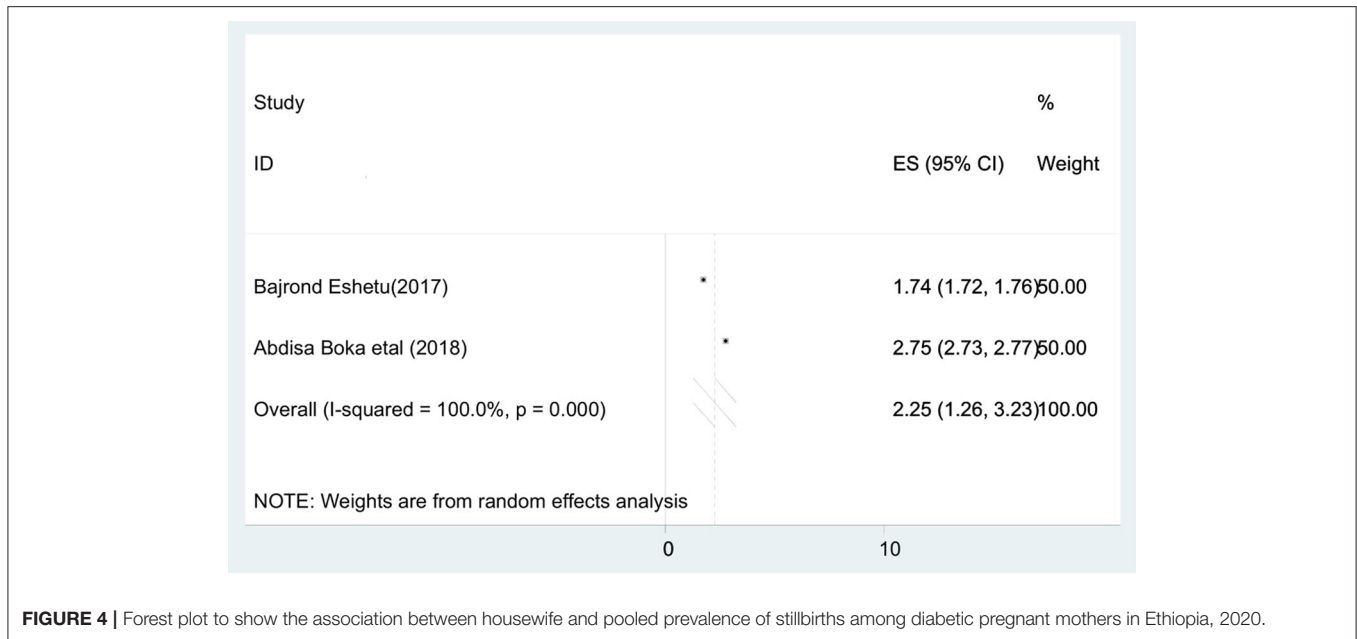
| Study ID | ES (95% CI) | % Weight |
|---|---|---|
| Bajrond Eshetu(2017) | 1.74 (1.72, 1.76) | 50.00 |
| Abdisa Boka etal (2018) | 2.75 (2.73, 2.77) | 50.00 |
| Overall (I-squared = 100.0%, p = 0.000) | 2.25 (1.26, 3.23) | 100.00 |

NOTE: Weights are from random effects analysis

0

10

**FIGURE 4 |** Forest plot to show the association between housewife and pooled prevalence of stillbirths among diabetic pregnant mothers in Ethiopia, 2020.